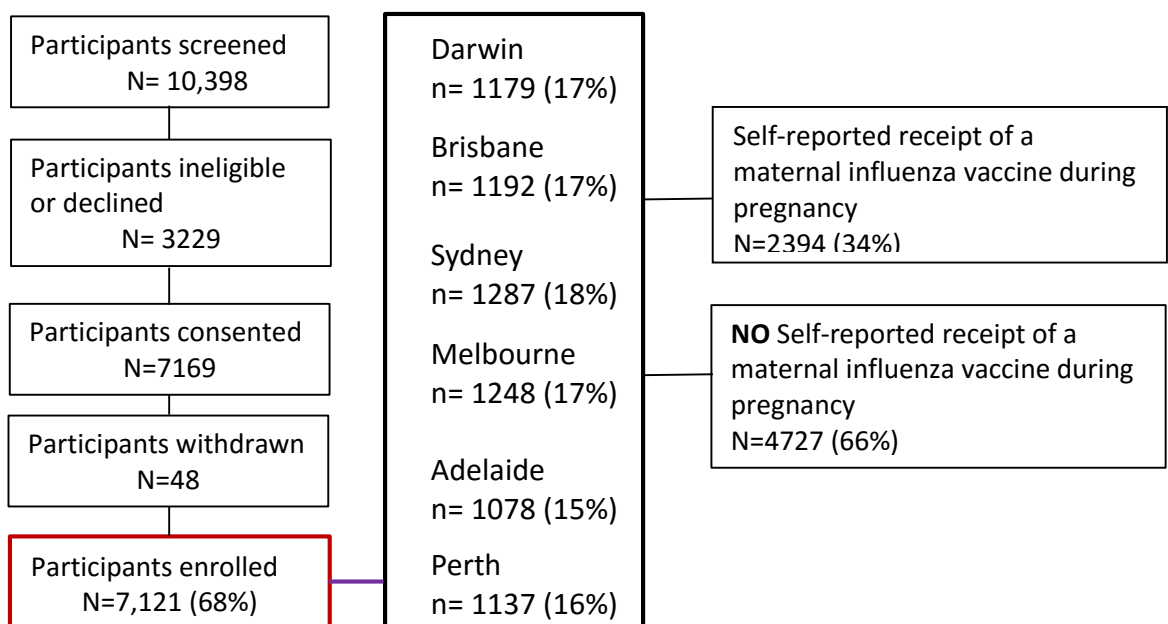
Participants screened
N= 10,398

Participants ineligible or declined
N= 3229

Participants consented
N=7169

Participants withdrawn
N=48

Participants enrolled
N=7,121 (68%)

Darwin
n= 1179 (17%)

Brisbane
n= 1192 (17%)

Sydney
n= 1287 (18%)

Melbourne
n= 1248 (17%)

Adelaide
n= 1078 (15%)

Perth
n= 1137 (16%)

Self-reported receipt of a maternal influenza vaccine during pregnancy
N=2394 (34%)

**NO** Self-reported receipt of a maternal influenza vaccine during pregnancy
N=4727 (66%)